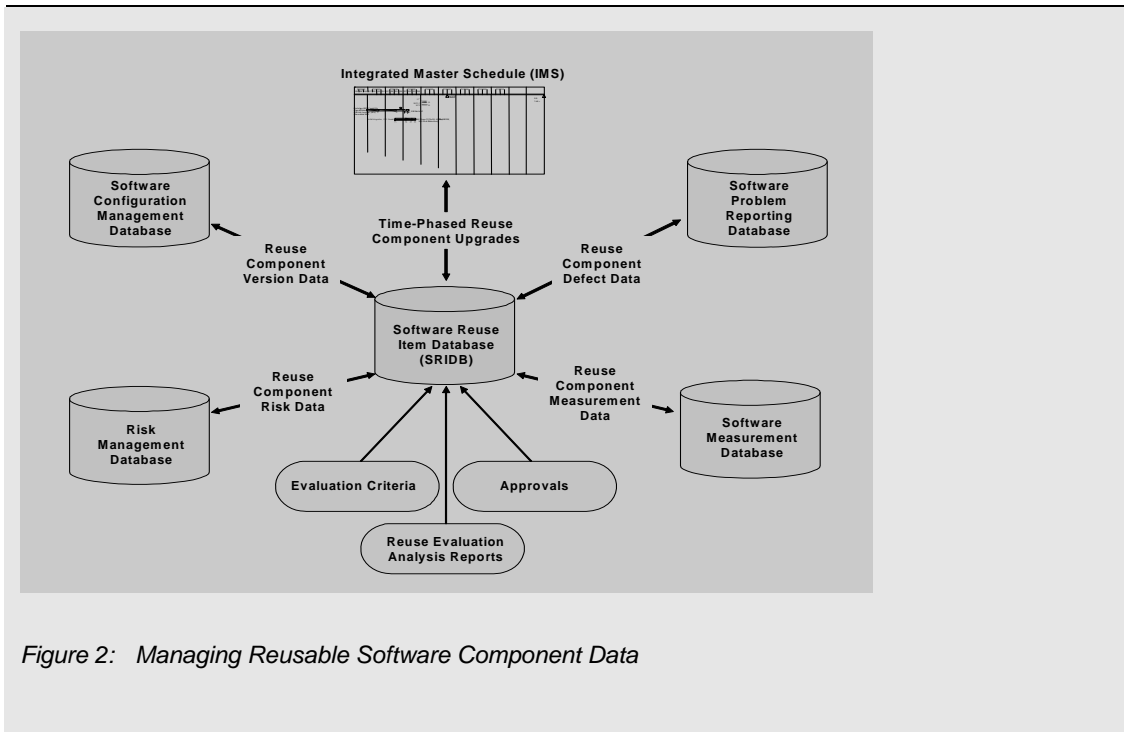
Integrated Master Schedule (IMS)

Software Configuration Management Database

Time-Phased Reuse Component Upgrades

Software Problem Reporting Database

Reuse Component Version Data

Reuse Component Defect Data

Software Reuse Item Database (SRIDB)

Reuse Component Risk Data

Reuse Component Measurement Data

Risk Management Database

Software Measurement Database

Evaluation Criteria

Approvals

Reuse Evaluation Analysis Reports

Figure 2: Managing Reusable Software Component Data